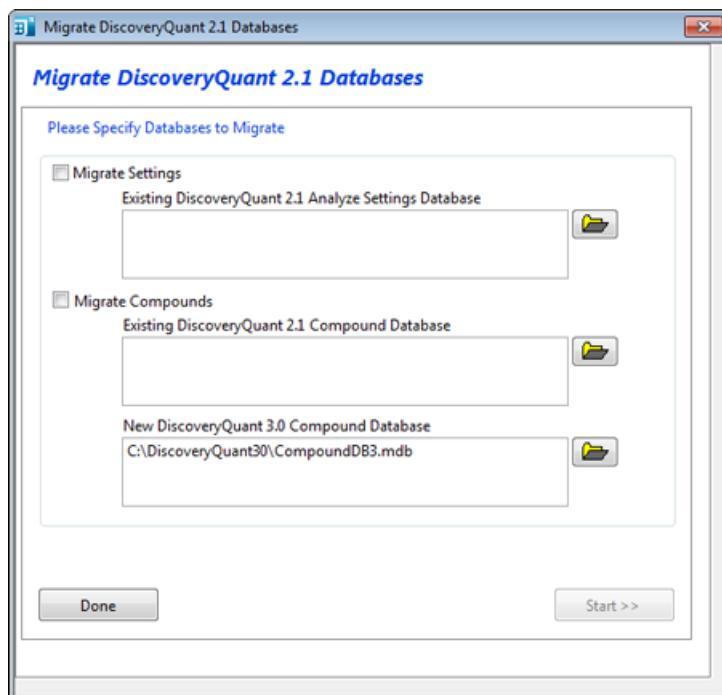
Migrate DiscoveryQuant 2.1 Databases

Migrate DiscoveryQuant 2.1 Databases

Please Specify Databases to Migrate

Migrate Settings

Existing DiscoveryQuant 2.1 Analyze Settings Database

Migrate Compounds

Existing DiscoveryQuant 2.1 Compound Database

New DiscoveryQuant 3.0 Compound Database

C:\DiscoveryQuant30\CompoundDB3.mdb

Done

Start >>